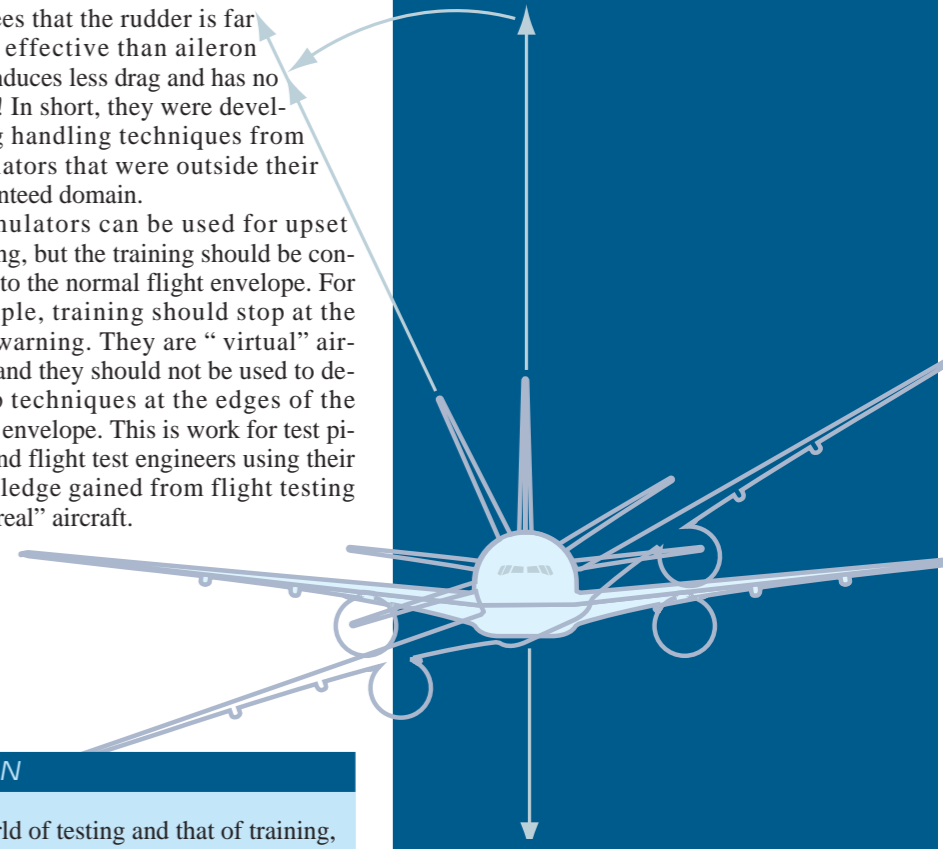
ees that the rudder is far effective than aileron duces less drag and has no ! In short, they were developing handling techniques from ators that were outside their nteed domain.

nulators can be used for upset ng, but the training should be conto the normal flight envelope. For ple, training should stop at the warning. They are " virtual" airand they should not be used to deo techniques at the edges of the envelope. This is work for test pind flight test engineers using their ledge gained from flight testing real" aircraft.

N

rld of testing and that of training,